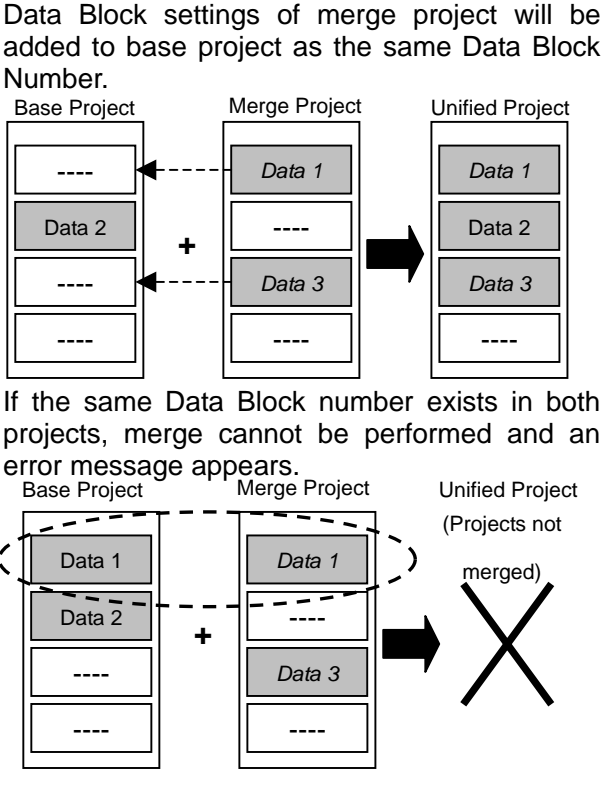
Data Block settings of merge project will be added to base project as the same Data Block Number.

Base Project

----

Data 2

----

----

+

Merge Project

Data 1

----

Data 3

----

Unified Project

Data 1

Data 2

Data 3

----

If the same Data Block number exists in both projects, merge cannot be performed and an error message appears.

Base Project

Data 1

Data 2

----

----

+

Merge Project

Data 1

----

Data 3

----

Unified Project (Projects not merged)